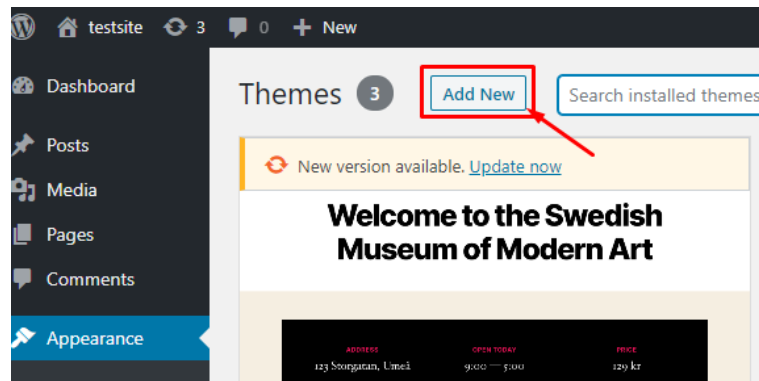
testsite 3 0 New

Dashboard

Posts

Media

Pages

Comments

Appearance

Themes 3

Add New

Search installed themes

New version available. Update now

Welcome to the Swedish Museum of Modern Art

ADDRESS
123 Storgatan, Umeå

OPEN TODAY
9:00 — 5:00

PRICE
129 kr